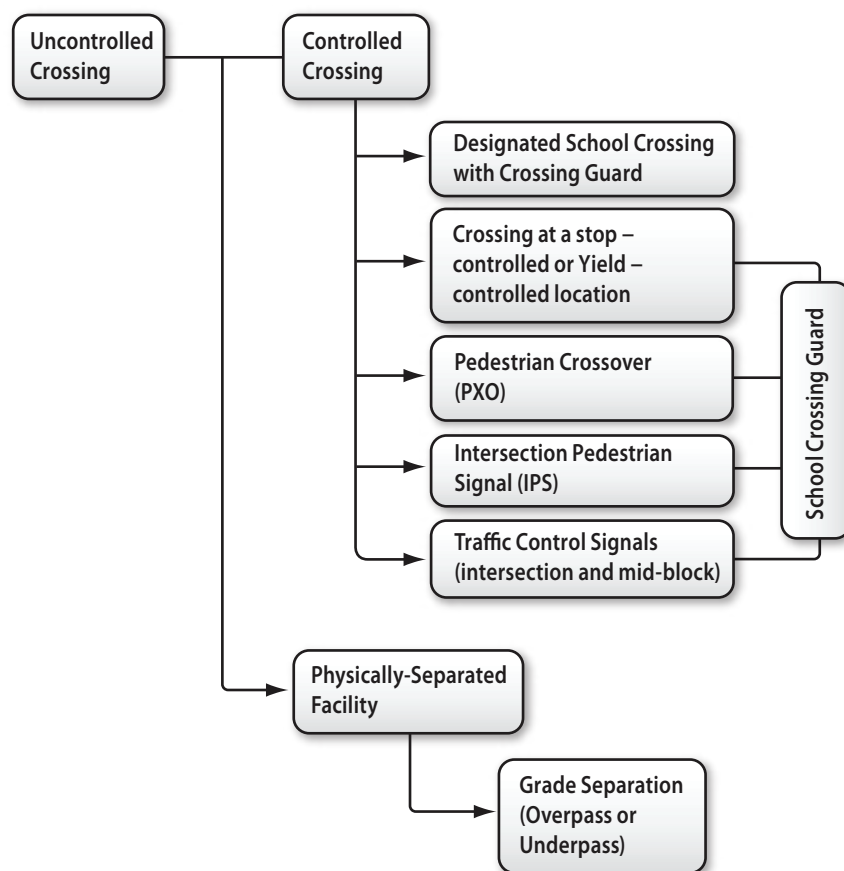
Uncontrolled Crossing

Controlled Crossing

Designated School Crossing with Crossing Guard

Crossing at a stop – controlled or Yield – controlled location

Pedestrian Crossover (PXO)

Intersection Pedestrian Signal (IPS)

Traffic Control Signals (intersection and mid-block)

School Crossing Guard

Physically-Separated Facility

Grade Separation (Overpass or Underpass)